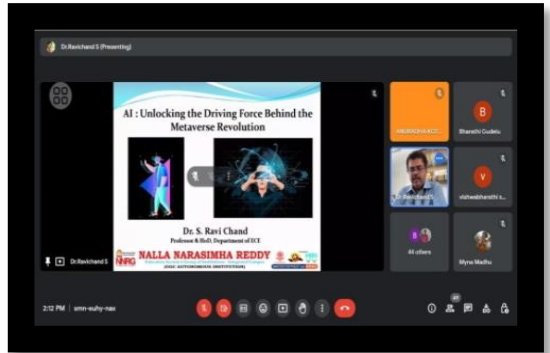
Dr.Ravichand S (Presenting)

AI : Unlocking the Driving Force Behind the Metaverse Revolution

Dr. S. Ravi Chand
Professor & HoD, Department of ECE

NALLA NARASIMHA REDDY
(UGC AUTONOMOUS INSTITUTION)

Dr.Ravichand S

ANURADHA KCC

Bharathi Gudelu

Dr.Ravichand S

vishwabharathi s...

44 others

Myna Madhu

2:12 PM | smn-suhy-nax